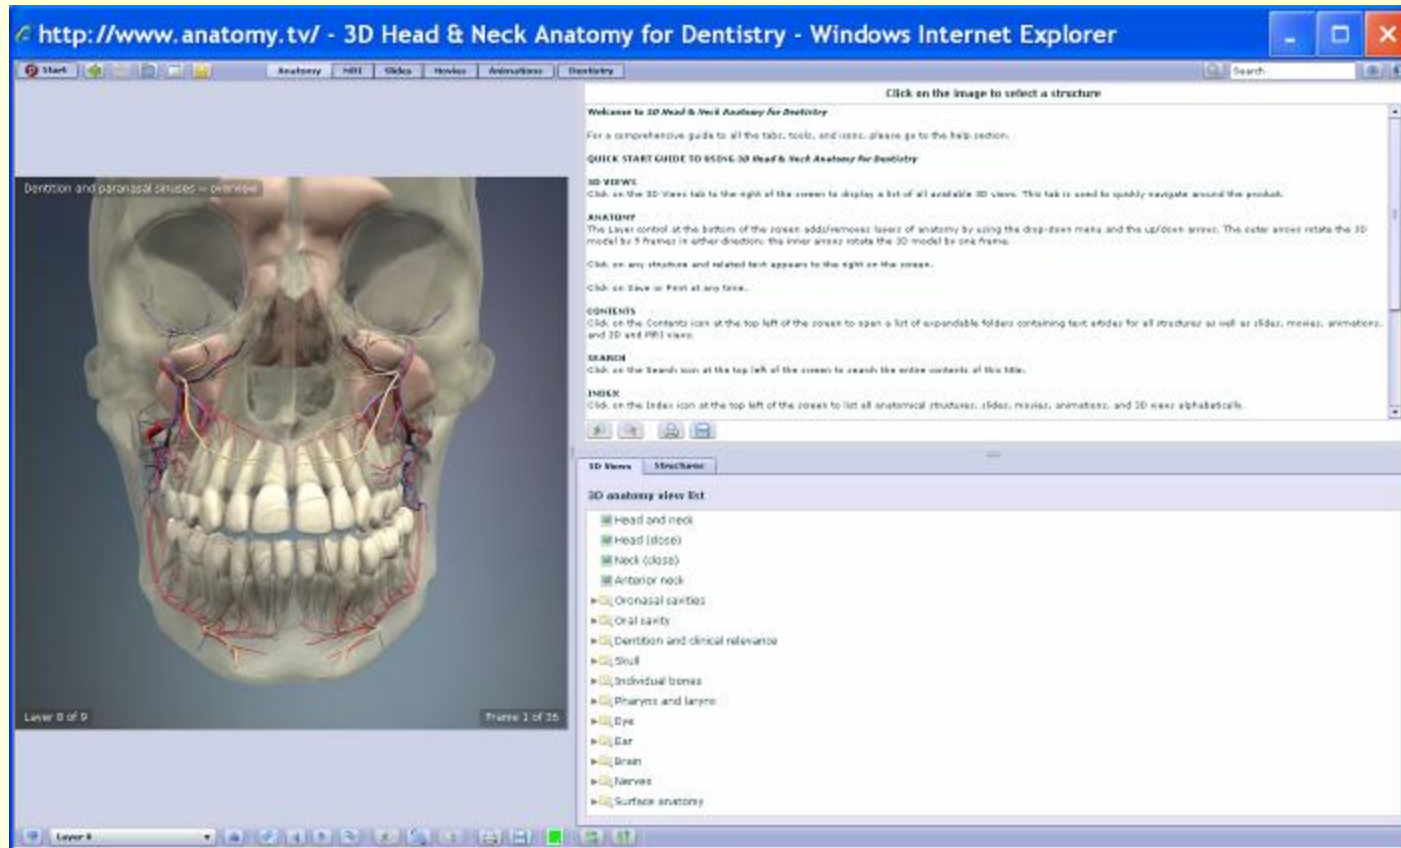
http://www.anatomy.tv/ - 3D Head & Neck Anatomy for Dentistry - Windows Internet Explorer

Start | Anatomy | MRI | Slides | Movies | Animations | Dentistry | Search

Dentition and paranasal sinuses – overview

Layer 8 of 9

Frame 1 of 36

Click on the image to select a structure

Welcome to 3D Head & Neck Anatomy for Dentistry

For a comprehensive guide to all the tabs, tools, and icons, please go to the help section.

QUICK START GUIDE TO USING 3D Head & Neck Anatomy for Dentistry

3D VIEWS
Click on the 3D Views tab to the right of the screen to display a list of all available 3D views. This tab is used to quickly navigate around the product.

ANATOMY
The Layer control at the bottom of the screen adds/removes layers of anatomy by using the drop-down menu and the up/down arrows. The outer arrows rotate the 3D model by 5 frames in either direction; the inner arrows rotate the 3D model by one frame.

Click on any structure and related text appears to the right on the screen.

Click on Save or Print at any time.

CONTENTS
Click on the Contents icon at the top left of the screen to open a list of expandable folders containing text articles for all structures as well as slides, movies, animations, and 3D and MRI views.

SEARCH
Click on the Search icon at the top left of the screen to search the entire contents of this title.

INDEX
Click on the Index icon at the top left of the screen to list all anatomical structures, slides, movies, animations, and 3D views alphabetically.

3D Views | Structures

3D anatomy view list

Head and neck
Head (close)
Neck (close)
Anterior neck
Oronasal cavities
Oral cavity
Dentition and clinical relevance
Skull
Individual bones
Pharynx and larynx
Eye
Ear
Brain
Nerves
Surface anatomy

Layer 8